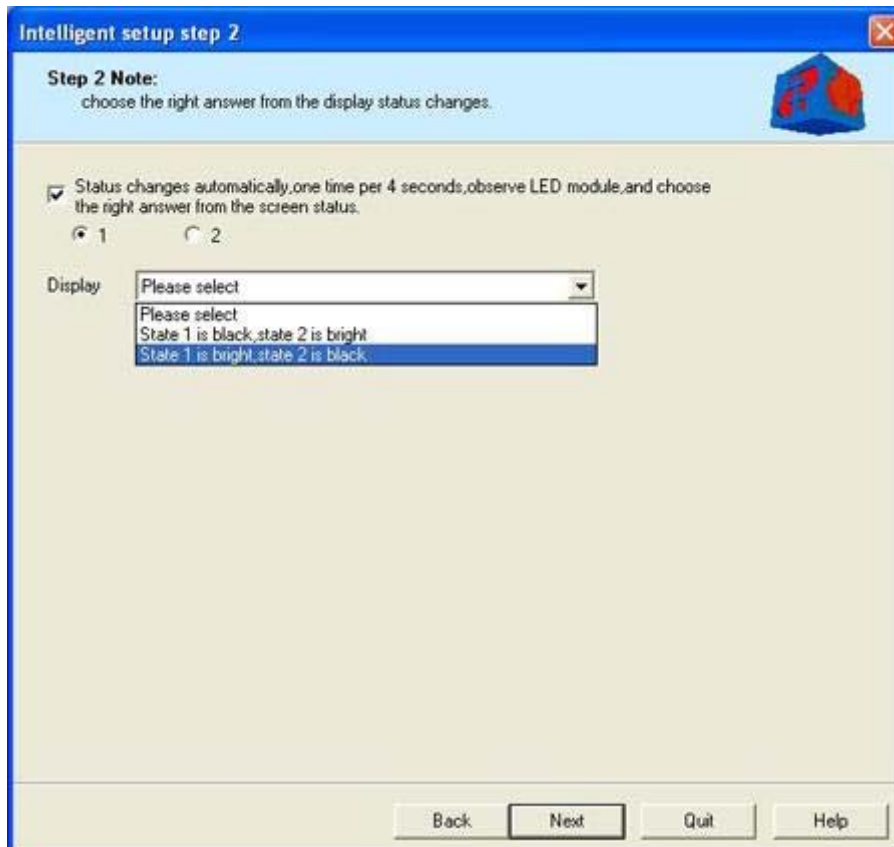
Intelligent setup step 2

Step 2 Note:
choose the right answer from the display status changes.

Status changes automatically,one time per 4 seconds,observe LED module,and choose the right answer from the screen status.

1 2

Display Please select

Please select
State 1 is black,state 2 is bright
State 1 is bright,state 2 is black

Back Next Quit Help